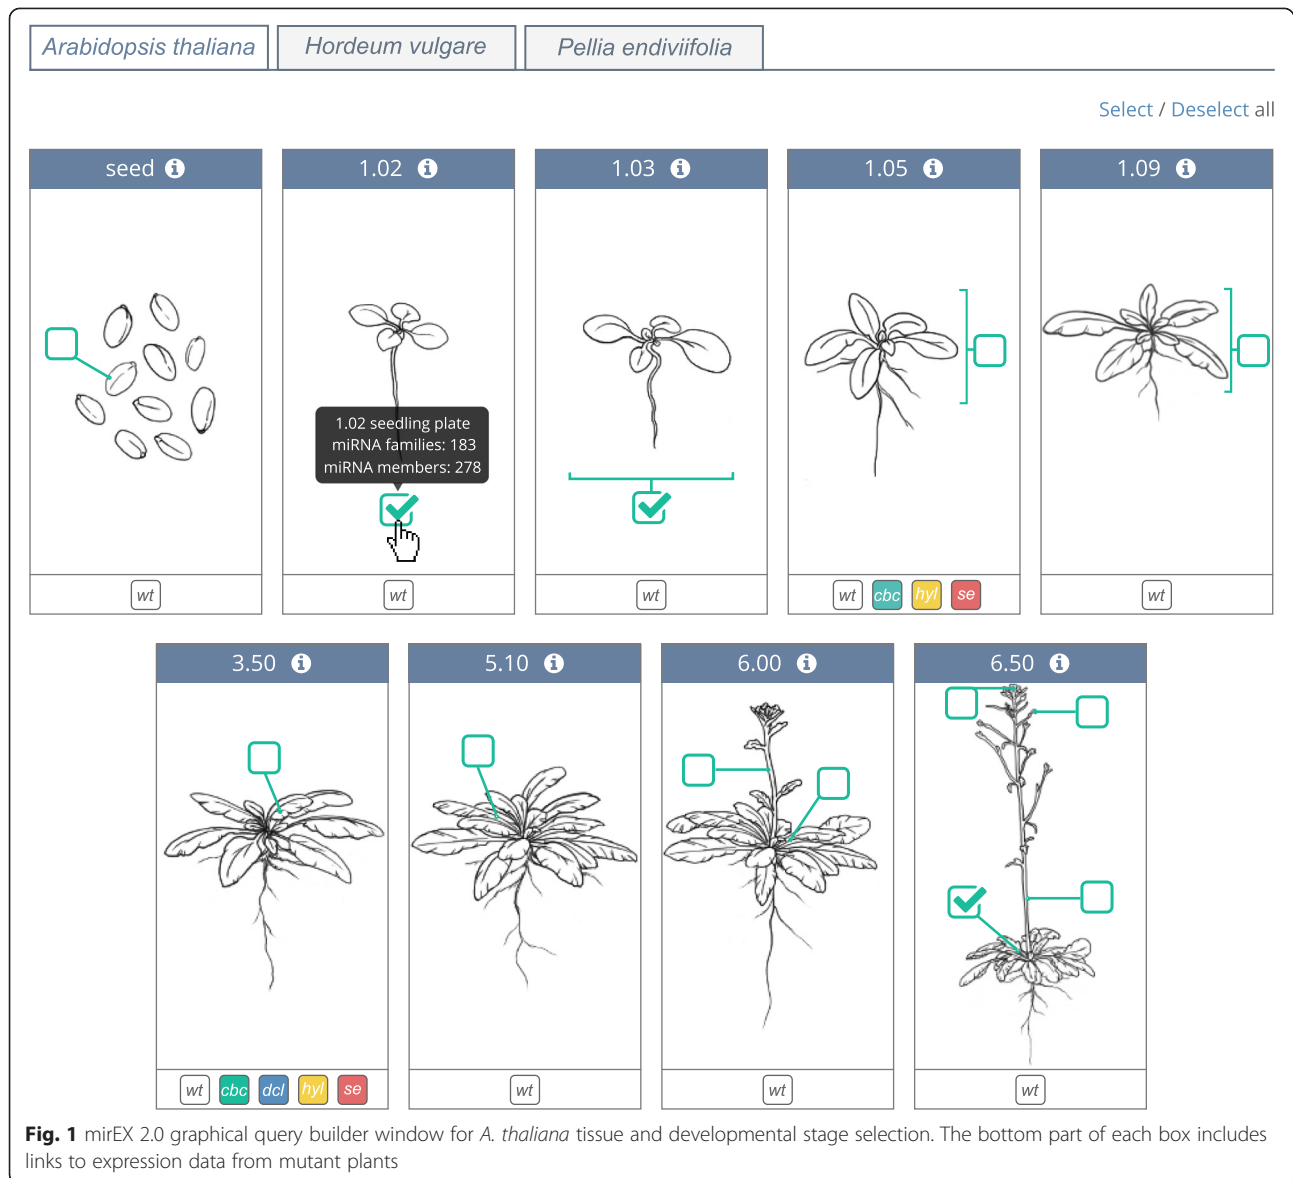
Arabidopsis thaliana | Hordeum vulgare | Pellia endiviifolia

Select / Deselect all

seed

wt

1.02

1.02 seedling plate
miRNA families: 183
miRNA members: 278

wt

1.03

wt

1.05

wt cbc hyl se

1.09

wt

3.50

wt cbc dcl hyl se

5.10

wt

6.00

wt

6.50

wt

**Fig. 1** mirEX 2.0 graphical query builder window for *A. thaliana* tissue and developmental stage selection. The bottom part of each box includes links to expression data from mutant plants